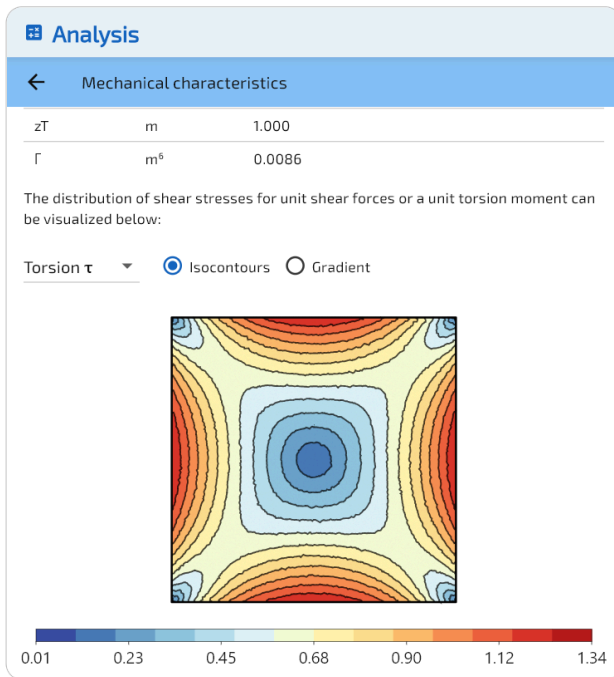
Analysis

← Mechanical characteristics

| zT | m | 1.000 |
|---|---|---|
| Γ | m⁶ | 0.0086 |

The distribution of shear stresses for unit shear forces or a unit torsion moment can be visualized below:

Torsion τ
Isocontours
Gradient

0.01 0.23 0.45 0.68 0.90 1.12 1.34